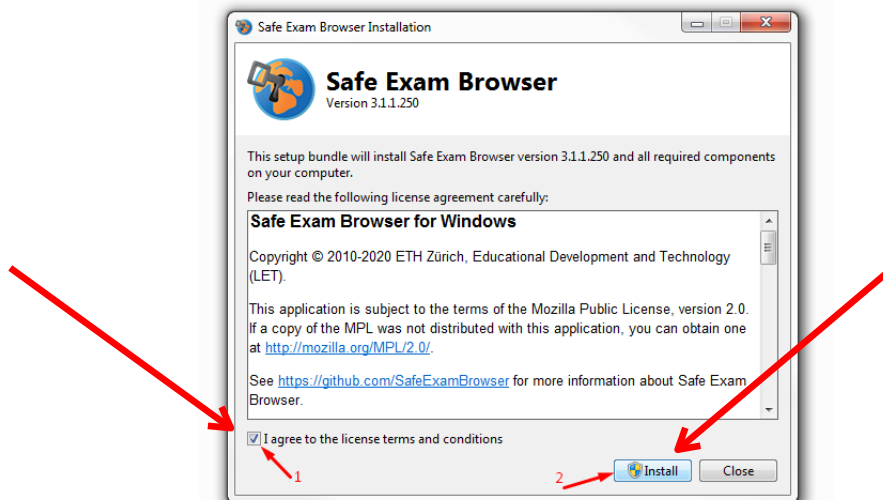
Safe Exam Browser Installation

Safe Exam Browser
Version 3.1.1.250

This setup bundle will install Safe Exam Browser version 3.1.1.250 and all required components on your computer.

Please read the following license agreement carefully:

Safe Exam Browser for Windows

Copyright © 2010-2020 ETH Zürich, Educational Development and Technology (LET).

This application is subject to the terms of the Mozilla Public License, version 2.0. If a copy of the MPL was not distributed with this application, you can obtain one at http://mozilla.org/MPL/2.0/.

See https://github.com/SafeExamBrowser for more information about Safe Exam Browser.

I agree to the license terms and conditions

1

2

Install

Close